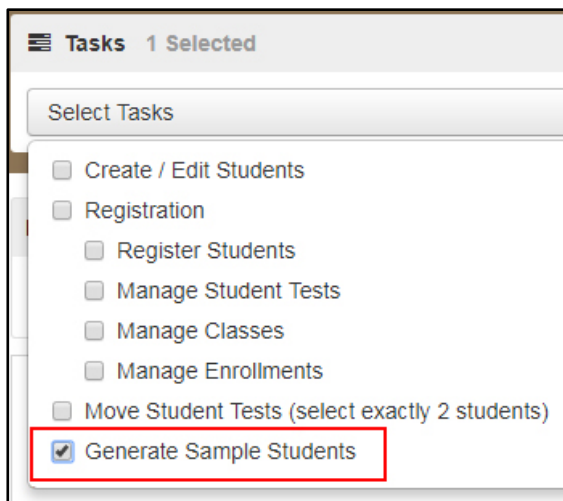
Tasks 1 Selected

Select Tasks

Create / Edit Students
Registration
Register Students
Manage Student Tests
Manage Classes
Manage Enrollments
Move Student Tests (select exactly 2 students)
Generate Sample Students